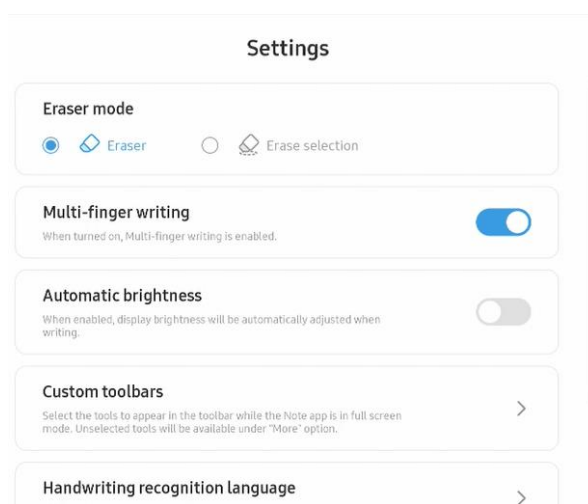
Settings

Eraser mode

Eraser

Erase selection

Multi-finger writing

When turned on, Multi-finger writing is enabled.

Automatic brightness

When enabled, display brightness will be automatically adjusted when writing.

Custom toolbars

Select the tools to appear in the toolbar while the Note app is in full screen mode. Unselected tools will be available under "More" option.

Handwriting recognition language